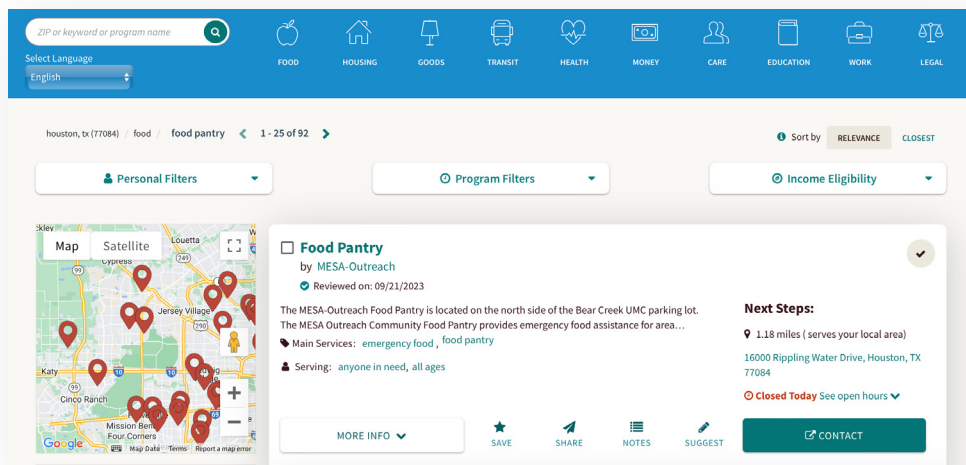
ZIP or keyword or program name

Select Language
English

FOOD HOUSING GOODS TRANSIT HEALTH MONEY CARE EDUCATION WORK LEGAL

houston, tx (77084) / food / food pantry < 1 - 25 of 92 >

Sort by RELEVANCE CLOSEST

Personal Filters

Program Filters

Income Eligibility

Map Satellite

Louetta
Cypress
Jersey Village
Katy
Cinco Ranch
Mission Bend
Four Corners
Google Map Data Terms Report a map error

Food Pantry
by MESA-Outreach
Reviewed on: 09/21/2023

The MESA-Outreach Food Pantry is located on the north side of the Bear Creek UMC parking lot. The MESA Outreach Community Food Pantry provides emergency food assistance for area…

Main Services: emergency food, food pantry

Serving: anyone in need, all ages

Next Steps:
1.18 miles ( serves your local area)
16000 Rippling Water Drive, Houston, TX 77084
Closed Today See open hours

MORE INFO
SAVE SHARE NOTES SUGGEST
CONTACT